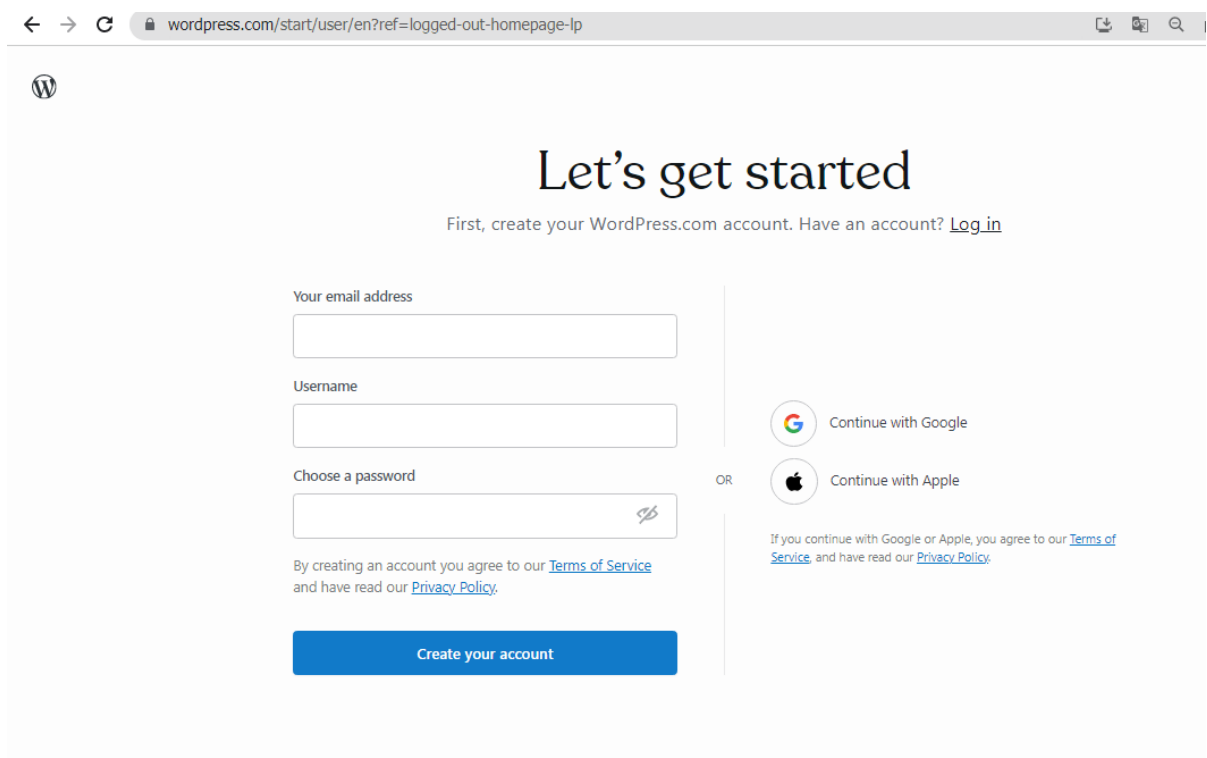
wordpress.com/start/user/en?ref=logged-out-homepage-lp

Let’s get started

First, create your WordPress.com account. Have an account? Log in

Your email address

Username

Choose a password

By creating an account you agree to our Terms of Service and have read our Privacy Policy.

Create your account

OR

Continue with Google

Continue with Apple

If you continue with Google or Apple, you agree to our Terms of Service, and have read our Privacy Policy.